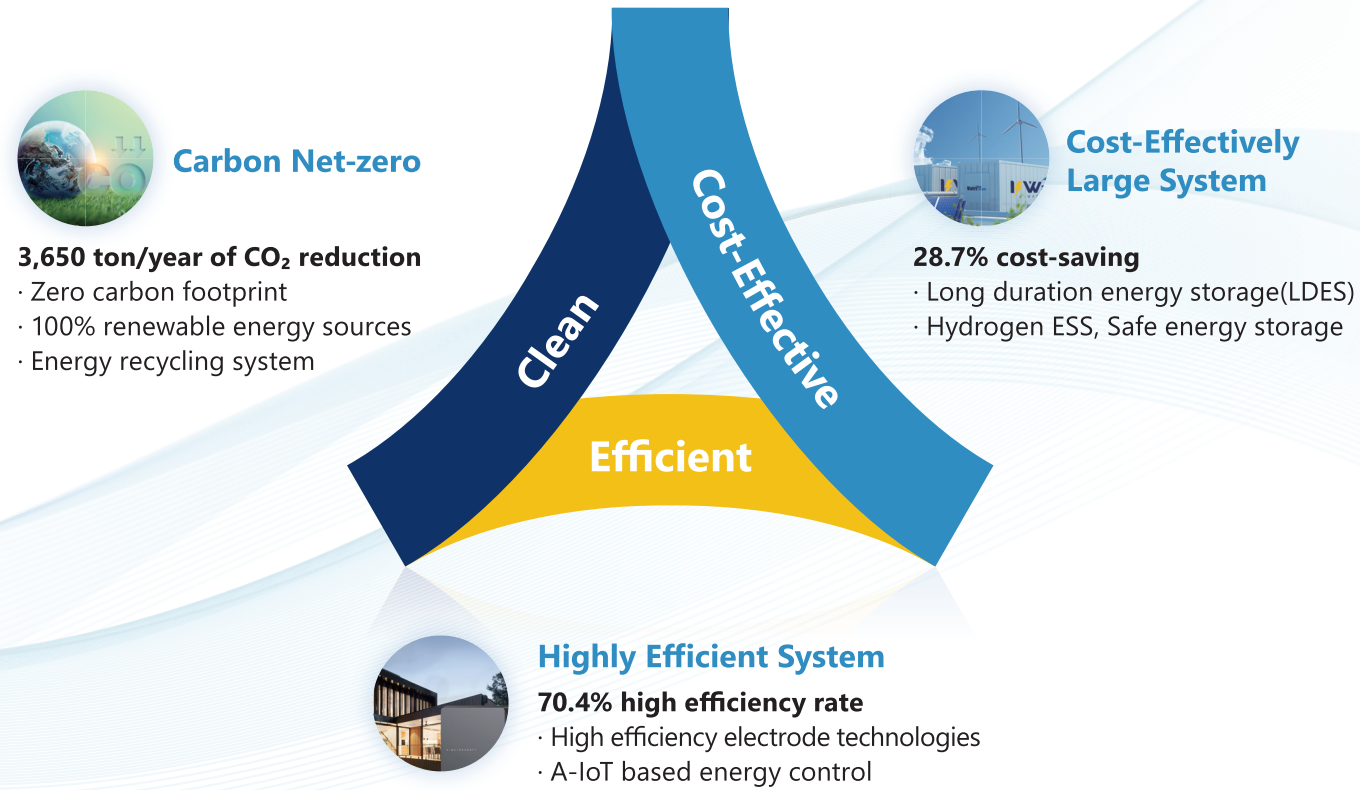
Carbon Net-zero

3,650 ton/year of $CO_2$ reduction
· Zero carbon footprint
· 100% renewable energy sources
· Energy recycling system

Clean

Cost-Effective

Efficient

Cost-Effectively Large System

28.7% cost-saving
· Long duration energy storage(LDES)
· Hydrogen ESS, Safe energy storage

Highly Efficient System

70.4% high efficiency rate
· High efficiency electrode technologies
· A-IoT based energy control